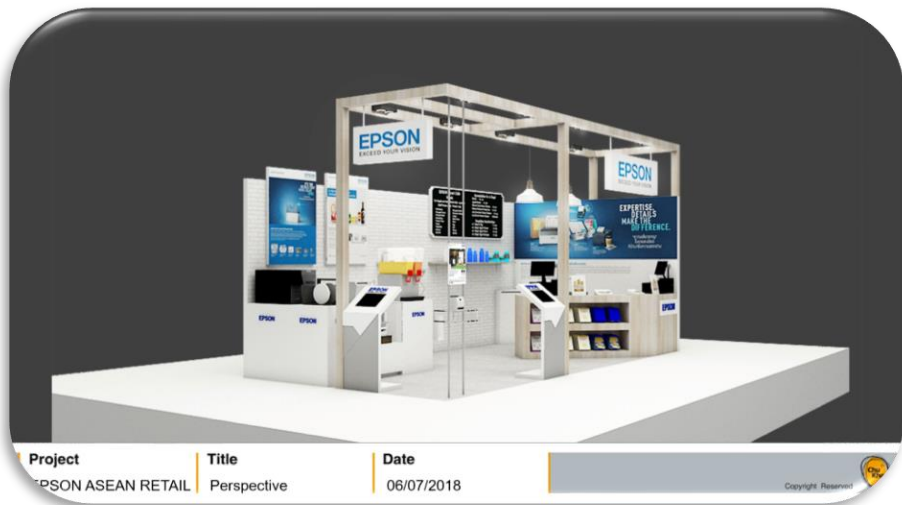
EPSON
EXCEED YOUR VISION

EPSON
EXCEED YOUR VISION

EXPERTISE. DETAILS MAKE THE DIFFERENCE.

EPSON
EPSON
EPSON
EPSON

Project
EPSON ASEAN RETAIL

Title
Perspective

Date
06/07/2018

Copyright Reserved